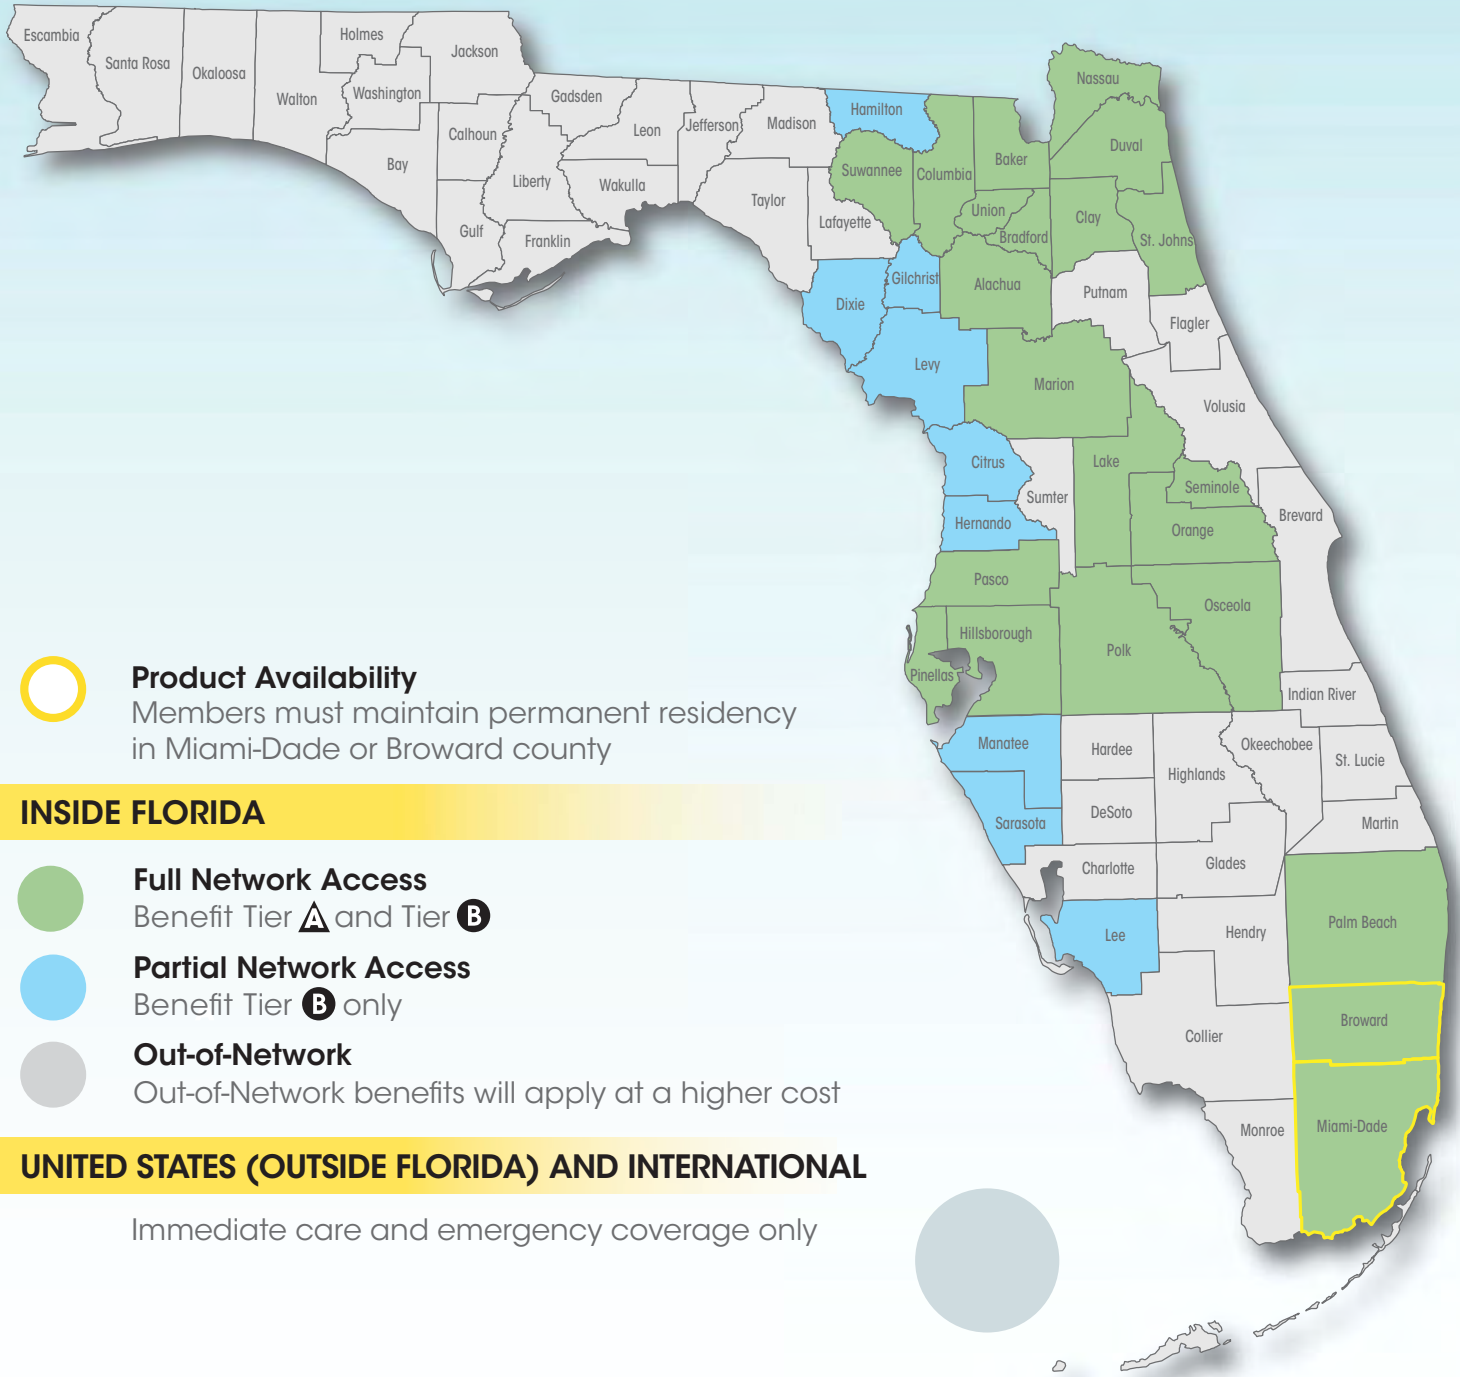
Escambia
Santa Rosa
Okaloosa
Walton
Holmes
Washington
Jackson
Bay
Calhoun
Gadsden
Liberty
Gulf
Franklin
Wakulla
Leon
Jefferson
Madison
Taylor
Hamilton
Suwannee
Columbia
Baker
Nassau
Duval
Union
Bradford
Clay
St. Johns
Lafayette
Gilchrist
Alachua
Putnam
Flagler
Dixie
Levy
Marion
Volusia
Citrus
Sumter
Lake
Seminole
Hernando
Orange
Brevard
Pasco
Osceola
Hillsborough
Polk
Pinellas
Indian River
Manatee
Hardee
Highlands
Okeechobee
St. Lucie
DeSoto
Sarasota
Martin
Charlotte
Glades
Lee
Hendry
Palm Beach
Broward
Collier
Miami-Dade
Monroe

Product Availability
Members must maintain permanent residency in Miami-Dade or Broward county

INSIDE FLORIDA

Full Network Access
Benefit Tier A and Tier B

Partial Network Access
Benefit Tier B only

Out-of-Network
Out-of-Network benefits will apply at a higher cost

UNITED STATES (OUTSIDE FLORIDA) AND INTERNATIONAL

Immediate care and emergency coverage only